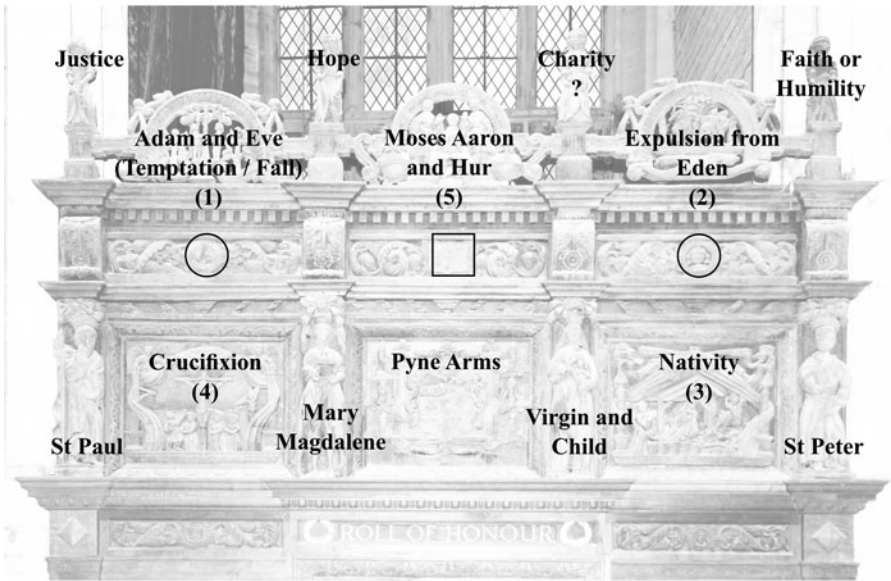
Justice

Hope

Charity
?

Faith or Humility

Adam and Eve (Temptation / Fall) (1)

Moses Aaron and Hur (5)

Expulsion from Eden (2)

Crucifixion (4)

Pyne Arms

Nativity (3)

St Paul

Mary Magdalene

Virgin and Child

St Peter

ROLL OF HONOUR